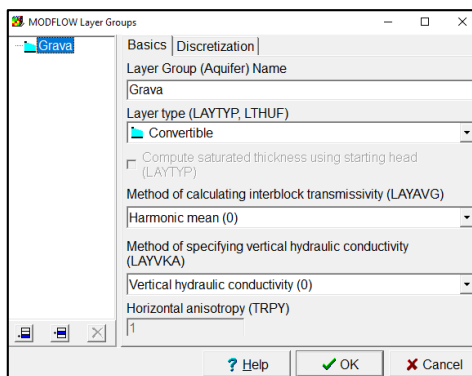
MODFLOW Layer Groups

Grava

Basics | Discretization

Layer Group (Aquifer) Name

Grava

Layer type (LAYTYP, LTHUF)

Convertible

Compute saturated thickness using starting head (LAYTYP)

Method of calculating interblock transmissivity (LAYAVG)

Harmonic mean (0)

Method of specifying vertical hydraulic conductivity (LAYVKA)

Vertical hydraulic conductivity (0)

Horizontal anisotropy (TRPY)

1

? Help

OK

Cancel